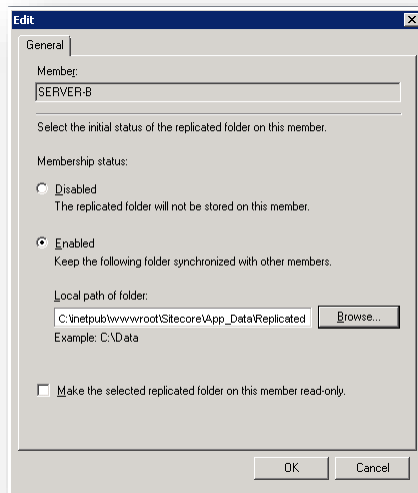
Edit

General

Member:

SERVER-B

Select the initial status of the replicated folder on this member.

Membership status:

Disabled
The replicated folder will not be stored on this member.

Enabled
Keep the following folder synchronized with other members.

Local path of folder:

C:\inetpub\wwwroot\Sitecore\App_Data\Replicated

Browse...

Example: C:\Data

Make the selected replicated folder on this member read-only.

OK

Cancel